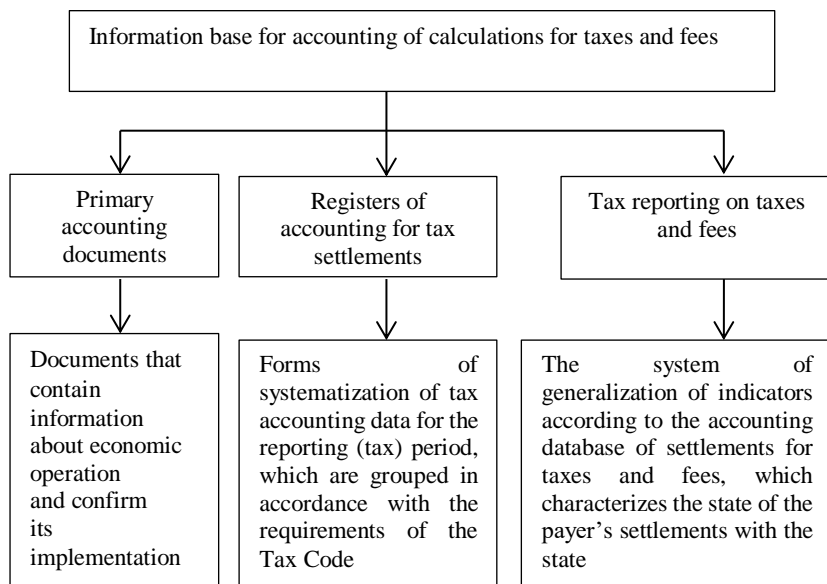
Information base for accounting of calculations for taxes and fees

Primary accounting documents

Registers of accounting for tax settlements

Tax reporting on taxes and fees

Documents that contain information about economic operation and confirm its implementation

Forms of systematization of tax accounting data for the reporting (tax) period, which are grouped in accordance with the requirements of the Tax Code

The system of generalization of indicators according to the accounting database of settlements for taxes and fees, which characterizes the state of the payer’s settlements with the state